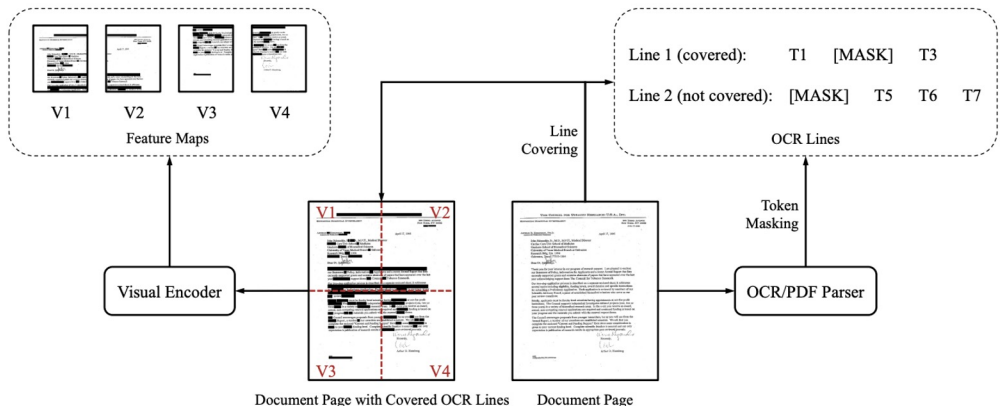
V1 V2 V3 V4

Feature Maps

Line 1 (covered): T1 [MASK] T3

Line 2 (not covered): [MASK] T5 T6 T7

OCR Lines

Line Covering

Token Masking

Visual Encoder

V1 V2

V3 V4

OCR/PDF Parser

Document Page with Covered OCR Lines

Document Page